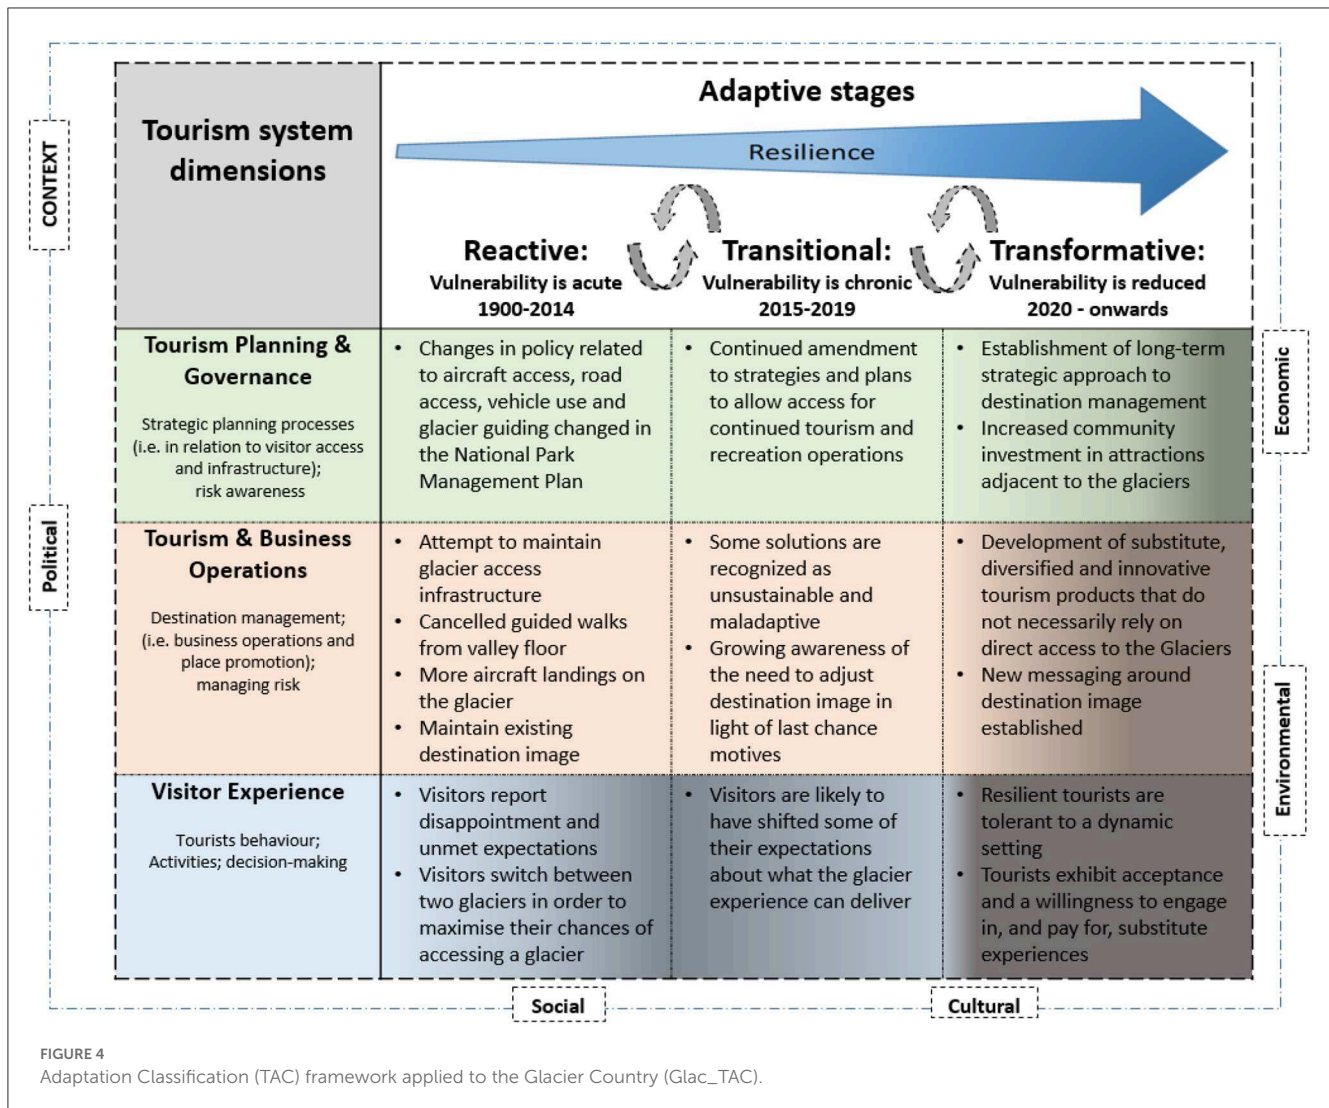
CONTEXT

Political

| Tourism system dimensions | Adaptive stages Resilience Reactive: Vulnerability is acute 1900-2014 | Transitional: Vulnerability is chronic 2015-2019 | Transformative: Vulnerability is reduced 2020 - onwards |
|---|---|---|---|
| Tourism Planning & Governance Strategic planning processes (i.e. in relation to visitor access and infrastructure); risk awareness | • Changes in policy related to aircraft access, road access, vehicle use and glacier guiding changed in the National Park Management Plan | • Continued amendment to strategies and plans to allow access for continued tourism and recreation operations | • Establishment of long-term strategic approach to destination management • Increased community investment in attractions adjacent to the glaciers |
| Tourism & Business Operations Destination management; (i.e. business operations and place promotion); managing risk | • Attempt to maintain glacier access infrastructure • Cancelled guided walks from valley floor • More aircraft landings on the glacier • Maintain existing destination image | • Some solutions are recognized as unsustainable and maladaptive • Growing awareness of the need to adjust destination image in light of last chance motives | • Development of substitute, diversified and innovative tourism products that do not necessarily rely on direct access to the Glaciers • New messaging around destination image established |
| Visitor Experience Tourists behaviour; Activities; decision-making | • Visitors report disappointment and unmet expectations • Visitors switch between two glaciers in order to maximise their chances of accessing a glacier | • Visitors are likely to have shifted some of their expectations about what the glacier experience can deliver | • Resilient tourists are tolerant to a dynamic setting • Tourists exhibit acceptance and a willingness to engage in, and pay for, substitute experiences |

Economic

Environmental

Social

Cultural

FIGURE 4
Adaptation Classification (TAC) framework applied to the Glacier Country (Glac_TAC).